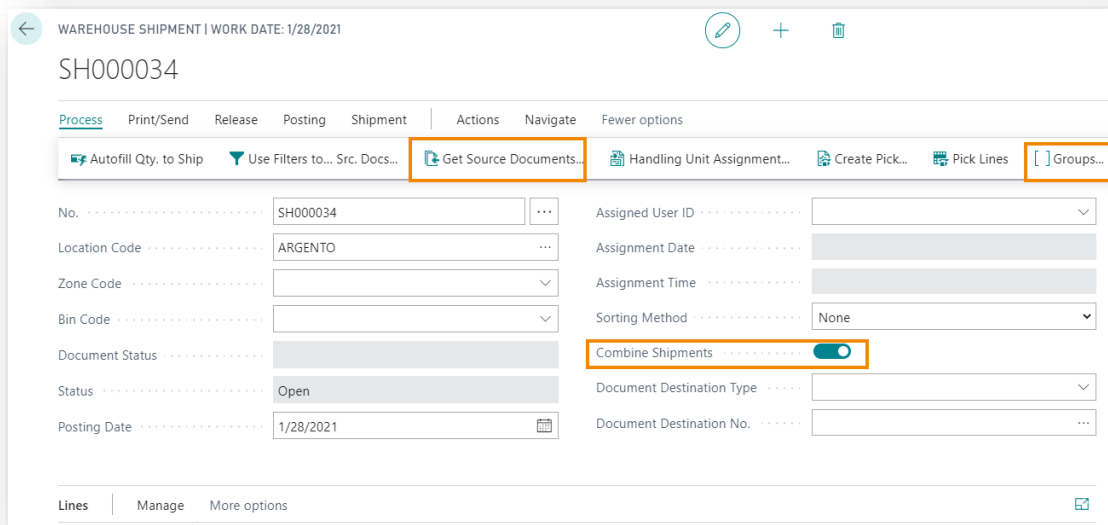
WAREHOUSE SHIPMENT | WORK DATE: 1/28/2021

SH000034

Process Print/Send Release Posting Shipment Actions Navigate Fewer options

Autofill Qty. to Ship Use Filters to... Src. Docs... Get Source Documents... Handling Unit Assignment... Create Pick... Pick Lines [ ] Groups...

| | |
|---|---|
| No. | SH000034 |
| Location Code | ARGENTO |
| Zone Code | |
| Bin Code | |
| Document Status | |
| Status | Open |
| Posting Date | 1/28/2021 |

| | |
|---|---|
| Assigned User ID | |
| Assignment Date | |
| Assignment Time | |
| Sorting Method | None |
| Combine Shipments | |
| Document Destination Type | |
| Document Destination No. | |

Lines Manage More options